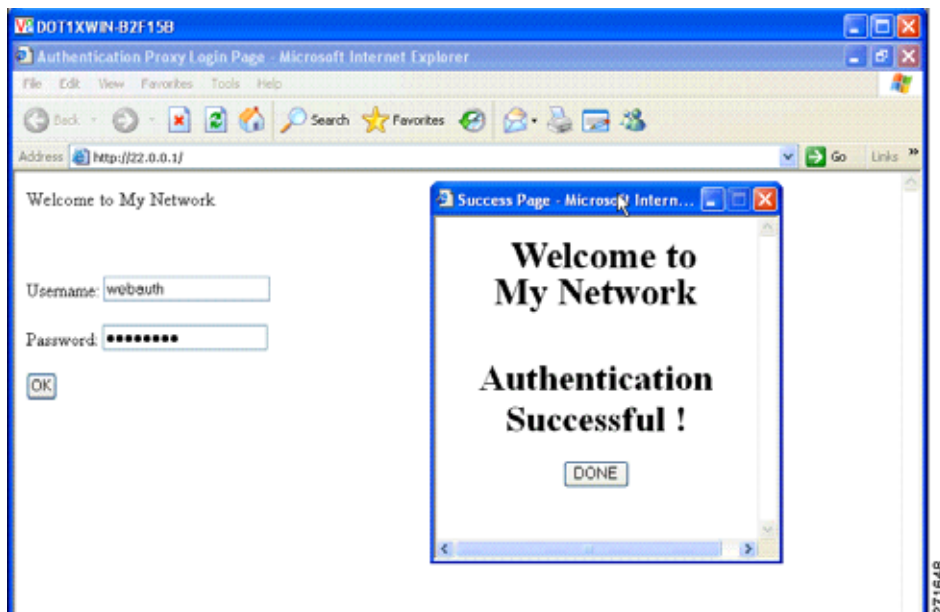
DOT1XWIN-B2F15B

Authentication Proxy Login Page - Microsoft Internet Explorer

File Edit View Favorites Tools Help

Back Search Favorites

Address http://22.0.0.1/ Go Links »

Welcome to My Network

Username: webauth

Password: ••••••••

OK

Success Page - Microsoft Intern...

Welcome to My Network

Authentication Successful !

DONE

271648